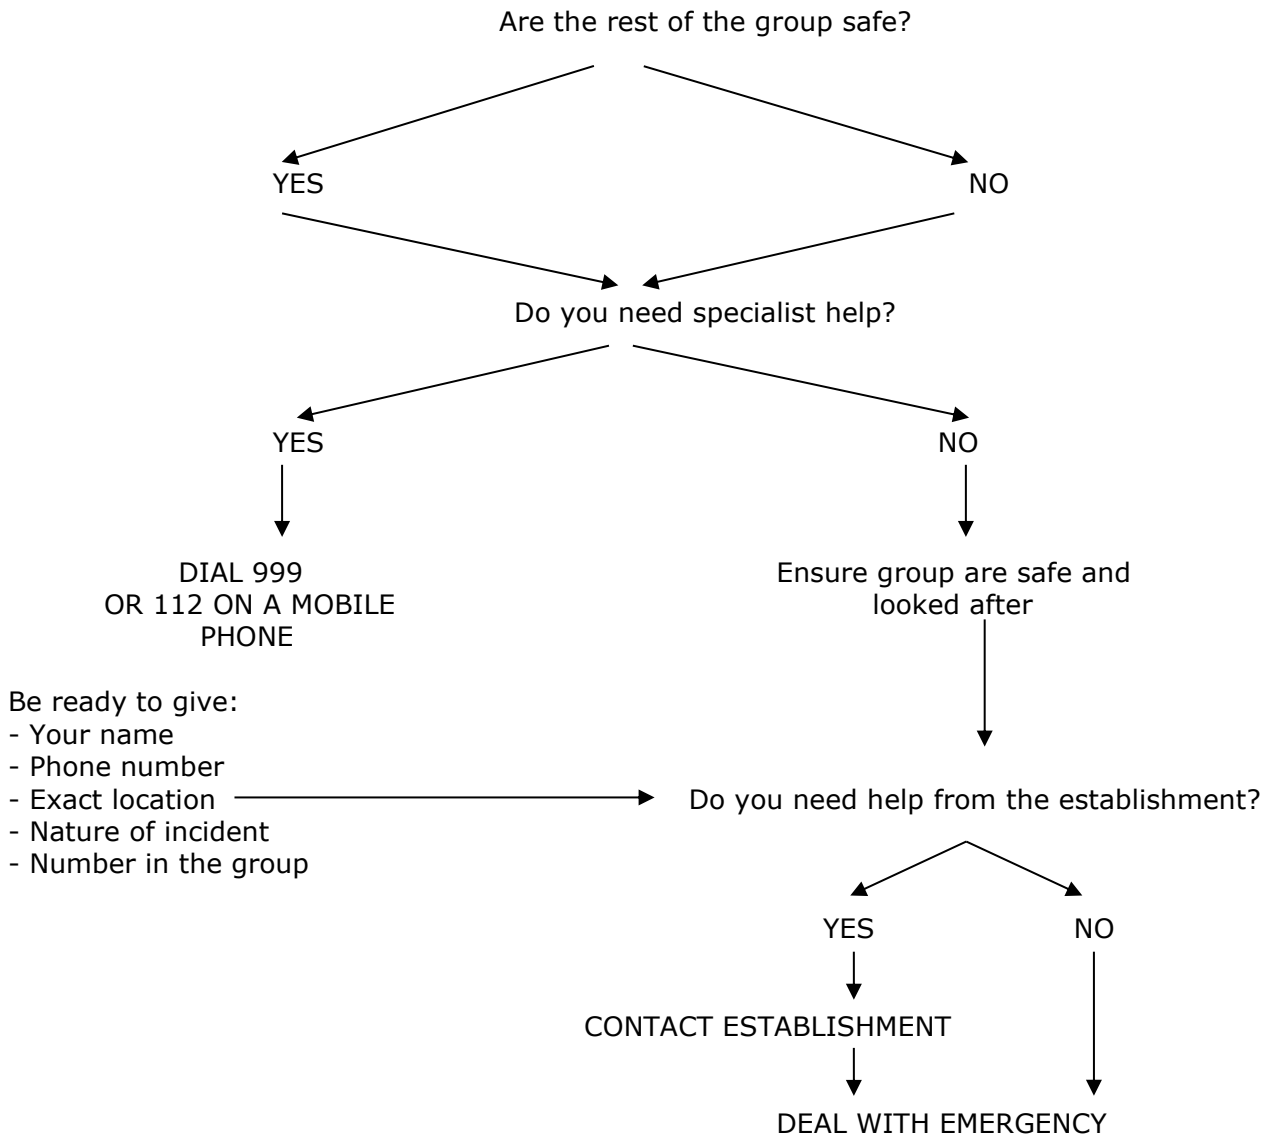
Are the rest of the group safe?

YES

NO

Do you need specialist help?

YES

NO

DIAL 999
OR 112 ON A MOBILE PHONE

Ensure group are safe and looked after

Be ready to give:
- Your name
- Phone number
- Exact location
- Nature of incident
- Number in the group

Do you need help from the establishment?

YES

NO

CONTACT ESTABLISHMENT

DEAL WITH EMERGENCY